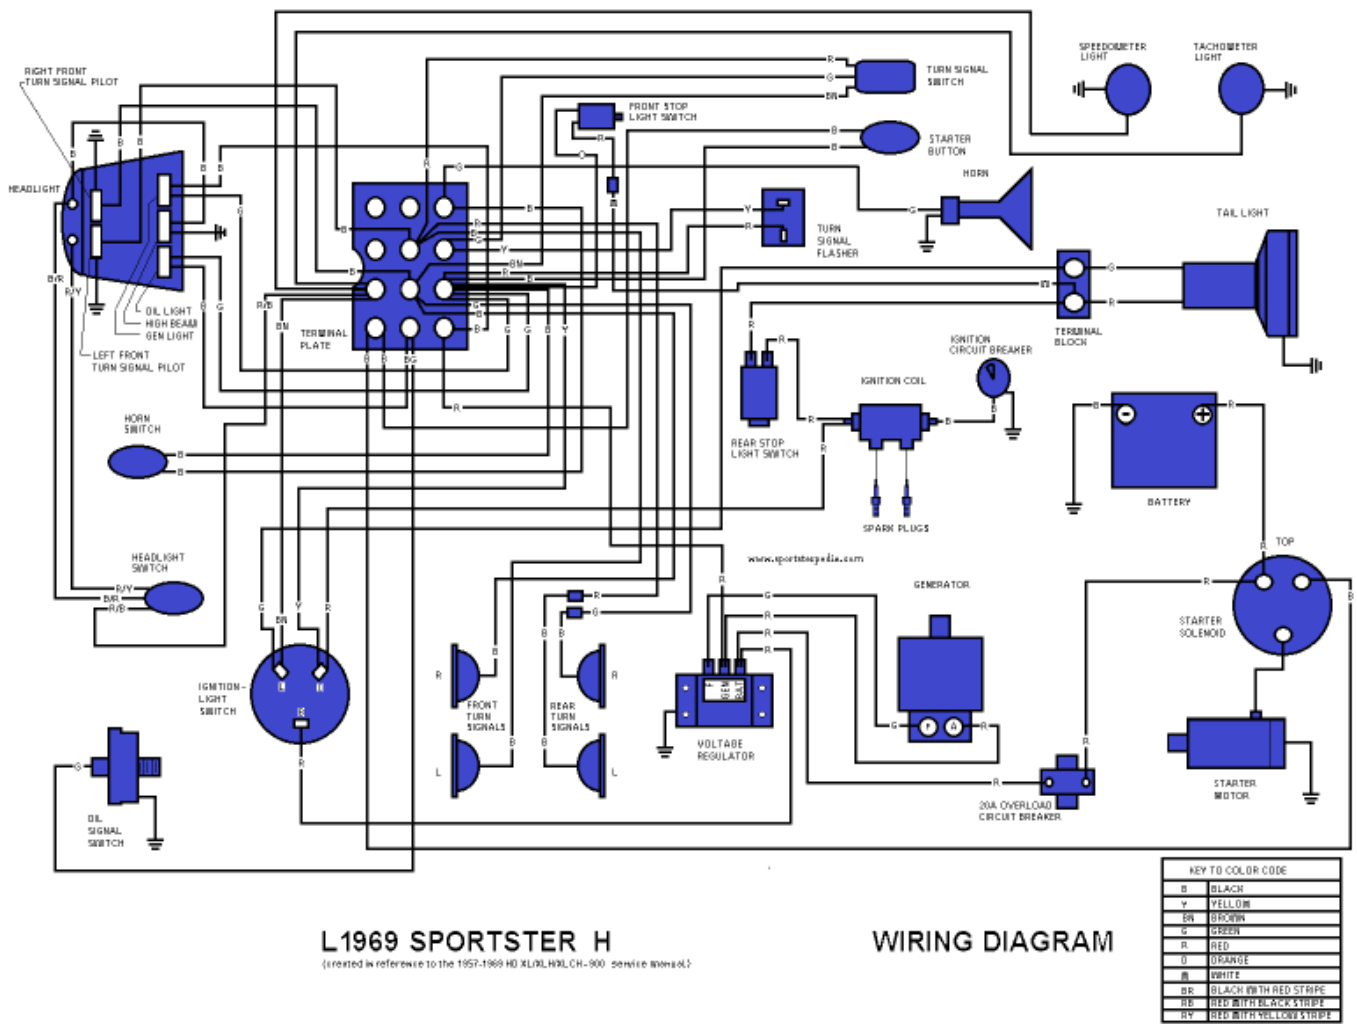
RIGHT FRONT TURN SIGNAL PILOT

HEADLIGHT

OIL LIGHT
HIGH BEAM
GEN LIGHT

LEFT FRONT TURN SIGNAL PILOT

B/R
R/Y

TERMINAL PLATE

FRONT STOP LIGHT SWITCH

TURN SIGNAL SWITCH

SPEEDOMETER LIGHT

TACHOMETER LIGHT

STARTER BUTTON

HORN

TURN SIGNAL FLASHER

TAIL LIGHT

TERMINAL BLOCK

IGNITION CIRCUIT BREAKER

IGNITION COIL

REAR STOP LIGHT SWITCH

SPARK PLUGS

BATTERY

HORN SWITCH

HEADLIGHT SWITCH

R/Y
B/R
R/B

www.sportsterpedia.com

GENERATOR

TOP

STARTER SOLENOID

IGNITION-LIGHT SWITCH

FRONT TURN SIGNALS

REAR TURN SIGNALS

VOLTAGE REGULATOR

STARTER MOTOR

OIL SIGNAL SWITCH

20A OVERLOAD CIRCUIT BREAKER

| KEY TO COLOR CODE | |
|---|---|
| B | BLACK |
| Y | YELLOW |
| BN | BROWN |
| G | GREEN |
| R | RED |
| O | ORANGE |
| W | WHITE |
| BR | BLACK WITH RED STRIPE |
| RB | RED WITH BLACK STRIPE |
| RY | RED WITH YELLOW STRIPE |

L1969 SPORTSTER H
(created in reference to the 1957-1969 HD XL/XLH/XLCH-900 service manual)

WIRING DIAGRAM